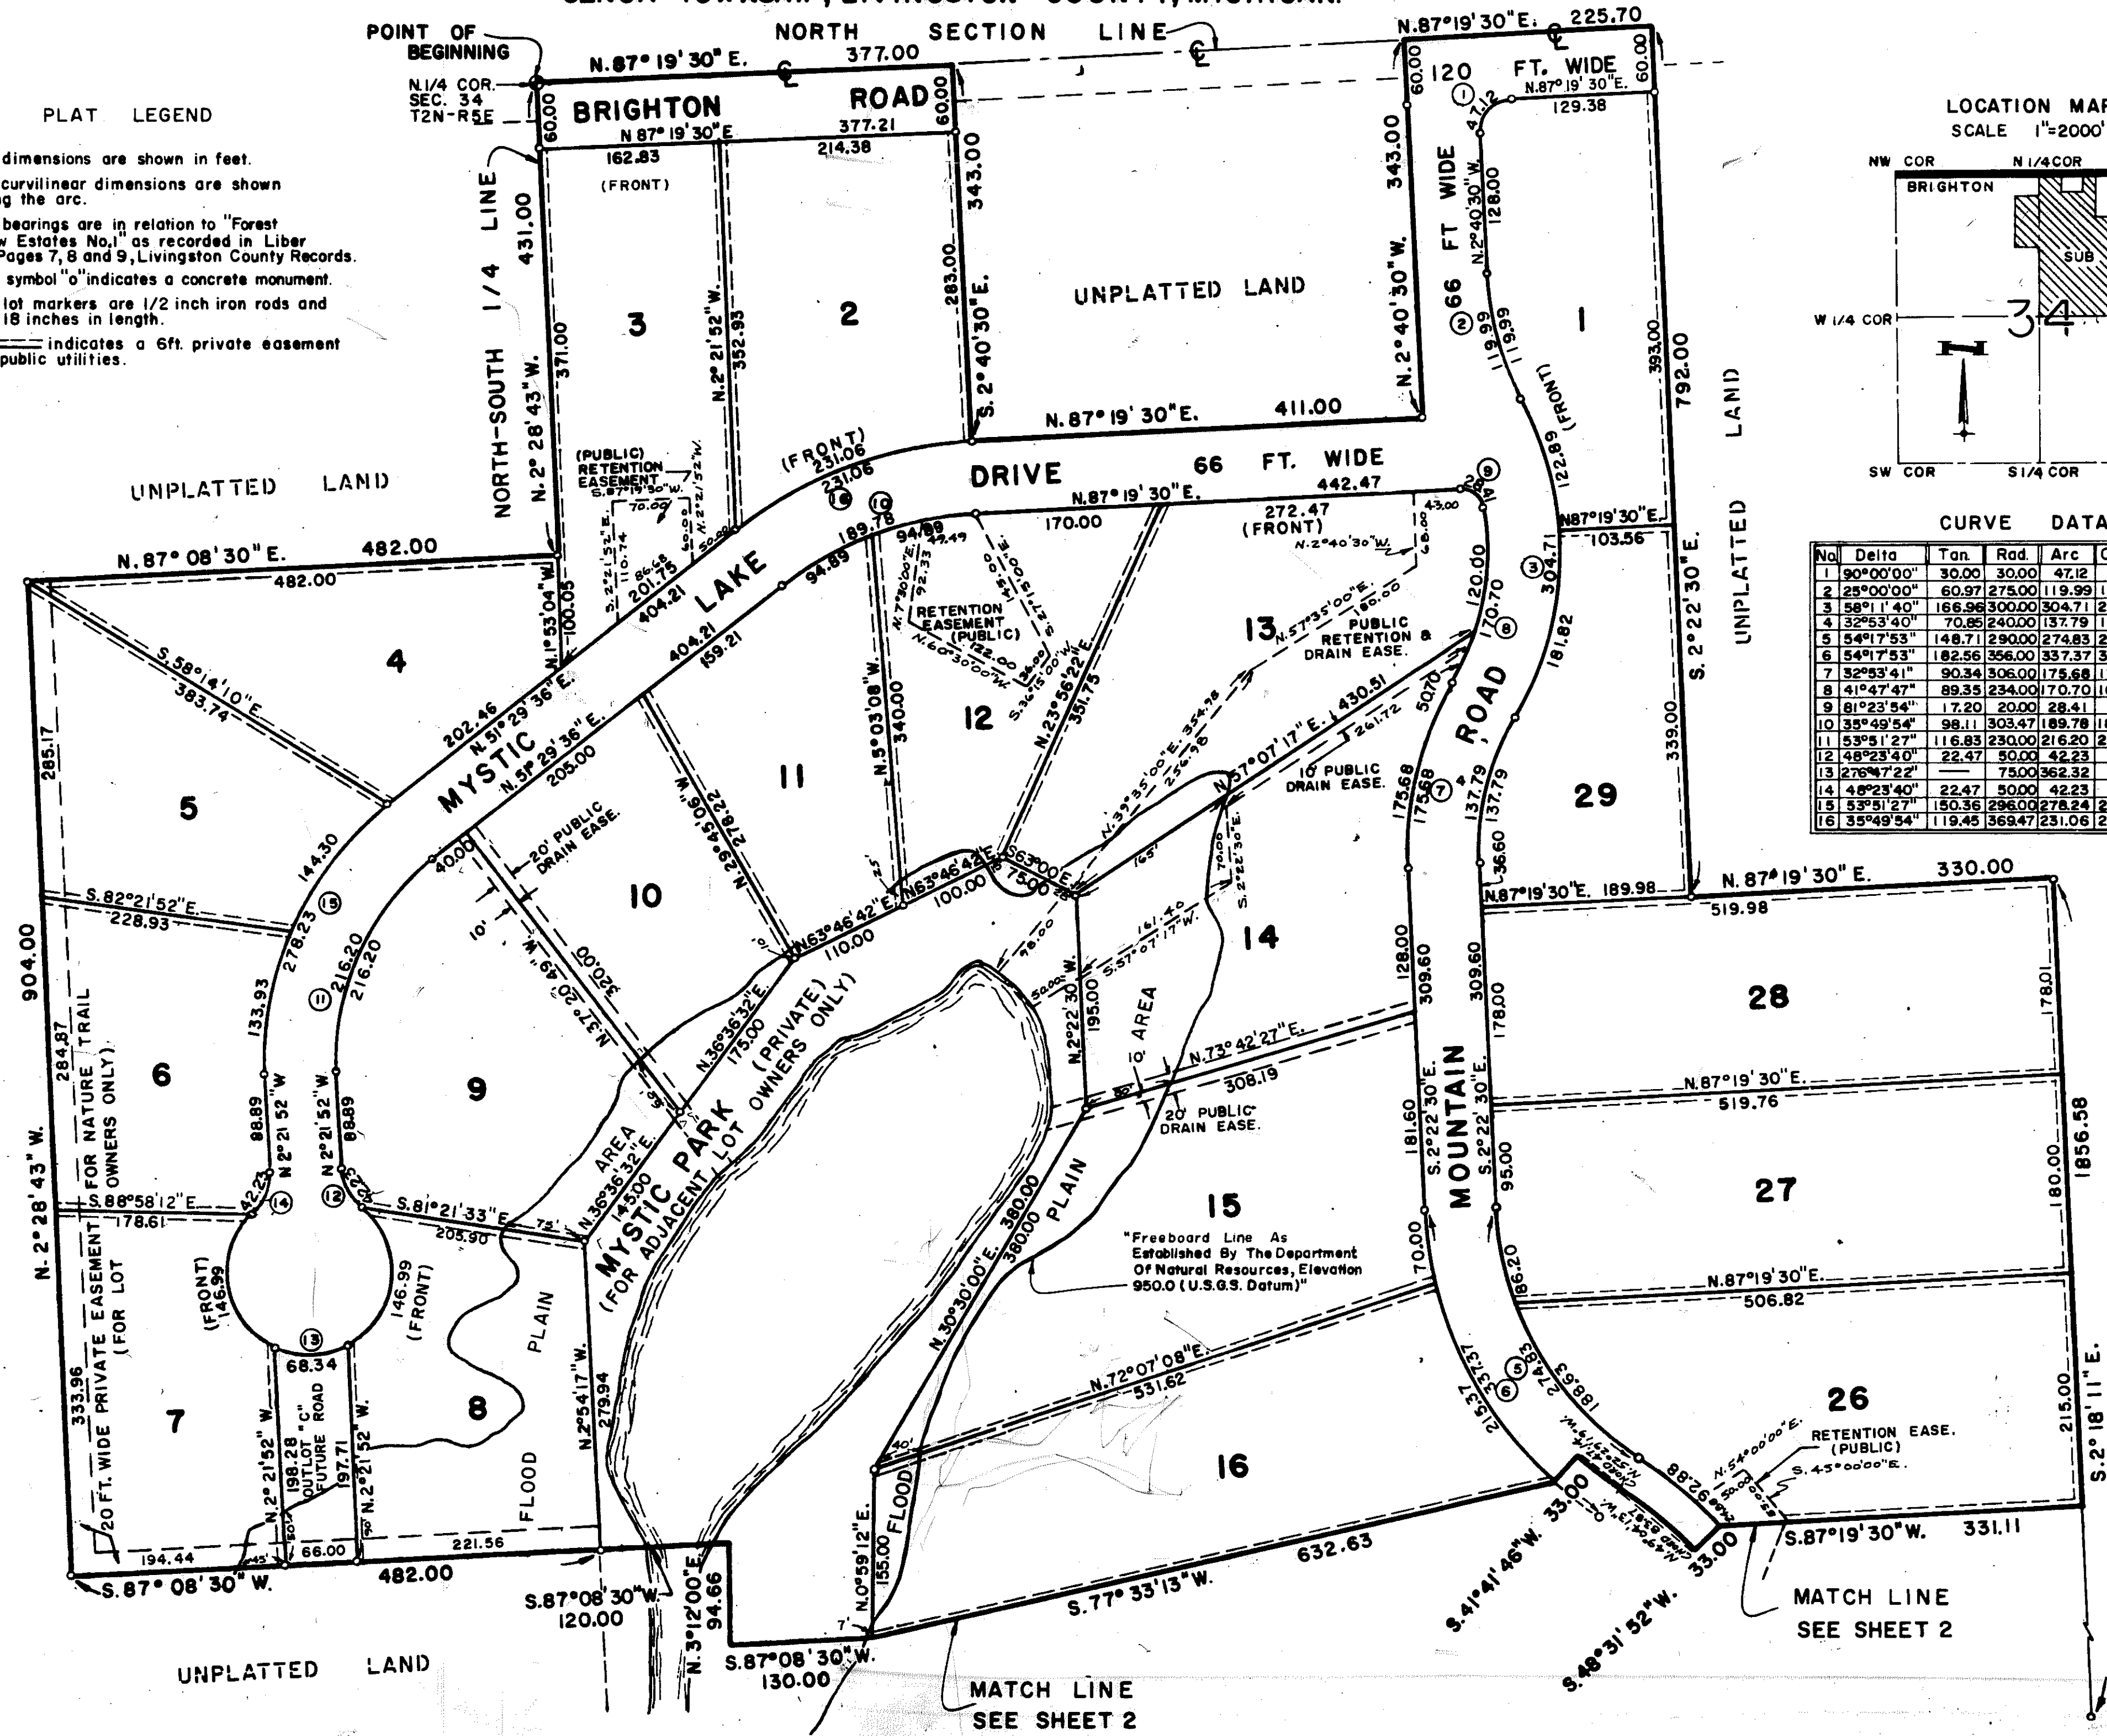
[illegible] TOWNSHIP, LIVINGSTON COUNTY, MICHIGAN

PLAT LEGEND

dimensions are shown in feet.
curvilinear dimensions are shown g the arc.
bearings are in relation to "Forest w Estates No.1" as recorded in Liber Pages 7, 8 and 9, Livingston County Records.
symbol "o" indicates a concrete monument.
lot markers are 1/2 inch iron rods and 18 inches in length.
indicates a 6ft. private easement public utilities.

POINT OF BEGINNING
N.1/4 COR. SEC. 34 T2N-R5E
NORTH SECTION LINE
N.87° 19' 30" E. 377.00
N.87°19'30"E. 225.70
120 FT. WIDE
N.87° 19' 30" E. 129.38
BRIGHTON ROAD
N 87° 19' 30" E 377.21
162.83 (FRONT)
214.38
60.00
343.00
283.00
S. 2° 40' 30" E.
UNPLATTED LAND
N. 2° 40' 30" W.
N. 87° 19' 30" E. 411.00
66 FT WIDE
N. 2° 40' 30" W. 128.00
119.99
122.89 (FRONT)
393.00
792.00
UNPLATTED LAND
NORTH-SOUTH 1/4 LINE
N. 2° 28' 43" W. 431.00
371.00
3
N. 2° 21' 52" W. 352.93
2
1
(PUBLIC) RETENTION EASEMENT S.87°19'30"W. 70.00
N.2°21'52"W.
(FRONT) 231.06
231.06
DRIVE 66 FT. WIDE
N.87° 19' 30" E. 442.47
272.47 (FRONT)
N.2°40'30"W.
43.00
68.00
N87°19'30"E. 103.56
S. 2° 22' 30" E.
339.00
UNPLATTED LAND
N. 87° 08' 30" E. 482.00
482.00
N. 1° 53' 04" W. 100.05
S.2°21'52"E. 110.74
86.48
201.75
404.21
404.21
159.21
LAKE
189.78
94.89
94.89
170.00
RETENTION EASEMENT (PUBLIC)
N.7°30'00"E. 92.33
N.60°30'00"W. 122.00
S.36°15'00"W.
N.5° 03' 08" W. 340.00
12
N.23° 56' 22" E. 331.75
13
N.57°35'00"E. 186.00
PUBLIC RETENTION & DRAIN EASE.
120.00
170.70
304.71
181.82
ROAD
4
S. 58° 14' 10" E. 383.74
202.46
N. 51° 29' 36" E.
MYSTIC
N. 51° 29' 36" E. 205.00
11
N. 29° 45' 06" W. 278.22
N.39°35'00"E. 354.78
256.98
N.57° 07' 17" E. 430.51
261.72
10' PUBLIC DRAIN EASE.
50.70
175.68
175.68
137.79
137.79
36.60
29
285.17
5
144.30
40.00
20' PUBLIC DRAIN EASE.
10
N. 37° 20' 49" W. 320.00
N63° 46' 42" E. 110.00
N63° 46' 42" E. 100.00
S63° 00' E. 75.00
70.00
S.2°22'30"E.
165'
N.87°19'30"E. 189.98
N. 87° 19' 30" E. 330.00
519.98
S. 82° 21' 52" E. 228.93
278.23
216.20
216.20
10'
14
161.40
S.57°07'17"W.
50.00
N.2°22'30"W. 195.00
10' AREA
128.00
309.60
309.60
178.00
28
178.01
904.00
284.87
20 FT. WIDE PRIVATE EASEMENT (FOR LOT OWNERS ONLY) FOR NATURE TRAIL
6
133.93
9
N.36° 36' 32" E. 175.00
MYSTIC PARK (PRIVATE) (FOR ADJACENT LOT OWNERS ONLY)
N.73° 42' 27" E. 308.19
20' PUBLIC DRAIN EASE.
N.87°19'30"E. 519.76
88.89
N 2° 21 52 W
N 2° 21' 52" W
88.89
AREA
N.36° 36' 32" E. 145.00
380.00
380.00
PLAIN
181.60
S. 2° 22' 30" E.
S. 2° 22' 30" E.
95.00
MOUNTAIN
27
180.00
1856.58
N. 2° 28' 43" W.
S. 88° 58' 12" E. 178.61
42.23
42.23
S. 81° 21' 33" E. 205.90
75'
15
"Freeboard Line As Established By The Department Of Natural Resources, Elevation 950.0 (U.S.G.S. Datum)"
70.00
86.20
N.87°19'30"E. 506.82
(FRONT) 146.99
146.99 (FRONT)
PLAIN
N. 30° 30' 00" E.
68.34
333.96
7
N.2° 21' 52" W.
198.28 OUTLOT "C" FUTURE ROAD
197.71
N.2°21'52" W.
8
N.2°54'17" W. 279.94
FLOOD
N.72° 07' 08" E. 531.62
16
215.37
233.57
274.83
188.83
337.28
26
RETENTION EASE. (PUBLIC)
N.54°00'00"E.
S.45°00'00"E.
215.00
S. 2° 18' 11" E.
FLOOD
N.0° 59' 12" E. 155.00
40'
194.44
66.00
221.56
S. 87° 08' 30" W. 482.00
S.87°08'30"W. 120.00
N. 3° 12' 00" E. 94.66
S.87°08'30"W. 130.00
632.63
S. 77° 33' 13" W.
S. 41° 41' 46" W. 33.00
33.00
S. 48° 31' 52" W.
S.87°19'30"W. 331.11
MATCH LINE SEE SHEET 2
UNPLATTED LAND
MATCH LINE SEE SHEET 2

LOCATION MAP
SCALE 1"=2000'
NW COR
N 1/4 COR
BRIGHTON
SUB
W 1/4 COR
34
SW COR
S 1/4 COR

CURVE DATA

| No. | Delta | Tan. | Rad. | Arc | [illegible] |
|---|---|---|---|---|---|
| 1 | 90°00'00" | 30.00 | 30.00 | 47.12 | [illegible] |
| 2 | 25°00'00" | 60.97 | 275.00 | 119.99 | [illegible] |
| 3 | 58°11'40" | 166.96 | 300.00 | 304.71 | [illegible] |
| 4 | 32°53'40" | 70.85 | 240.00 | 137.79 | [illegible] |
| 5 | 54°17'53" | 148.71 | 290.00 | 274.83 | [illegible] |
| 6 | 54°17'53" | 182.56 | 356.00 | 337.37 | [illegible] |
| 7 | 32°53'41" | 90.34 | 306.00 | 175.68 | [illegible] |
| 8 | 41°47'47" | 89.35 | 234.00 | 170.70 | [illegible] |
| 9 | 81°23'54" | 17.20 | 20.00 | 28.41 | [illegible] |
| 10 | 35°49'54" | 98.11 | 303.47 | 189.78 | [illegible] |
| 11 | 53°51'27" | 116.83 | 230.00 | 216.20 | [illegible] |
| 12 | 48°23'40" | 22.47 | 50.00 | 42.23 | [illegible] |
| 13 | 276°47'22" | — | 75.00 | 362.32 | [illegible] |
| 14 | 48°23'40" | 22.47 | 50.00 | 42.23 | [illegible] |
| 15 | 53°51'27" | 150.36 | 296.00 | 278.24 | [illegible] |
| 16 | 35°49'54" | 119.45 | 369.47 | 231.06 | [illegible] |